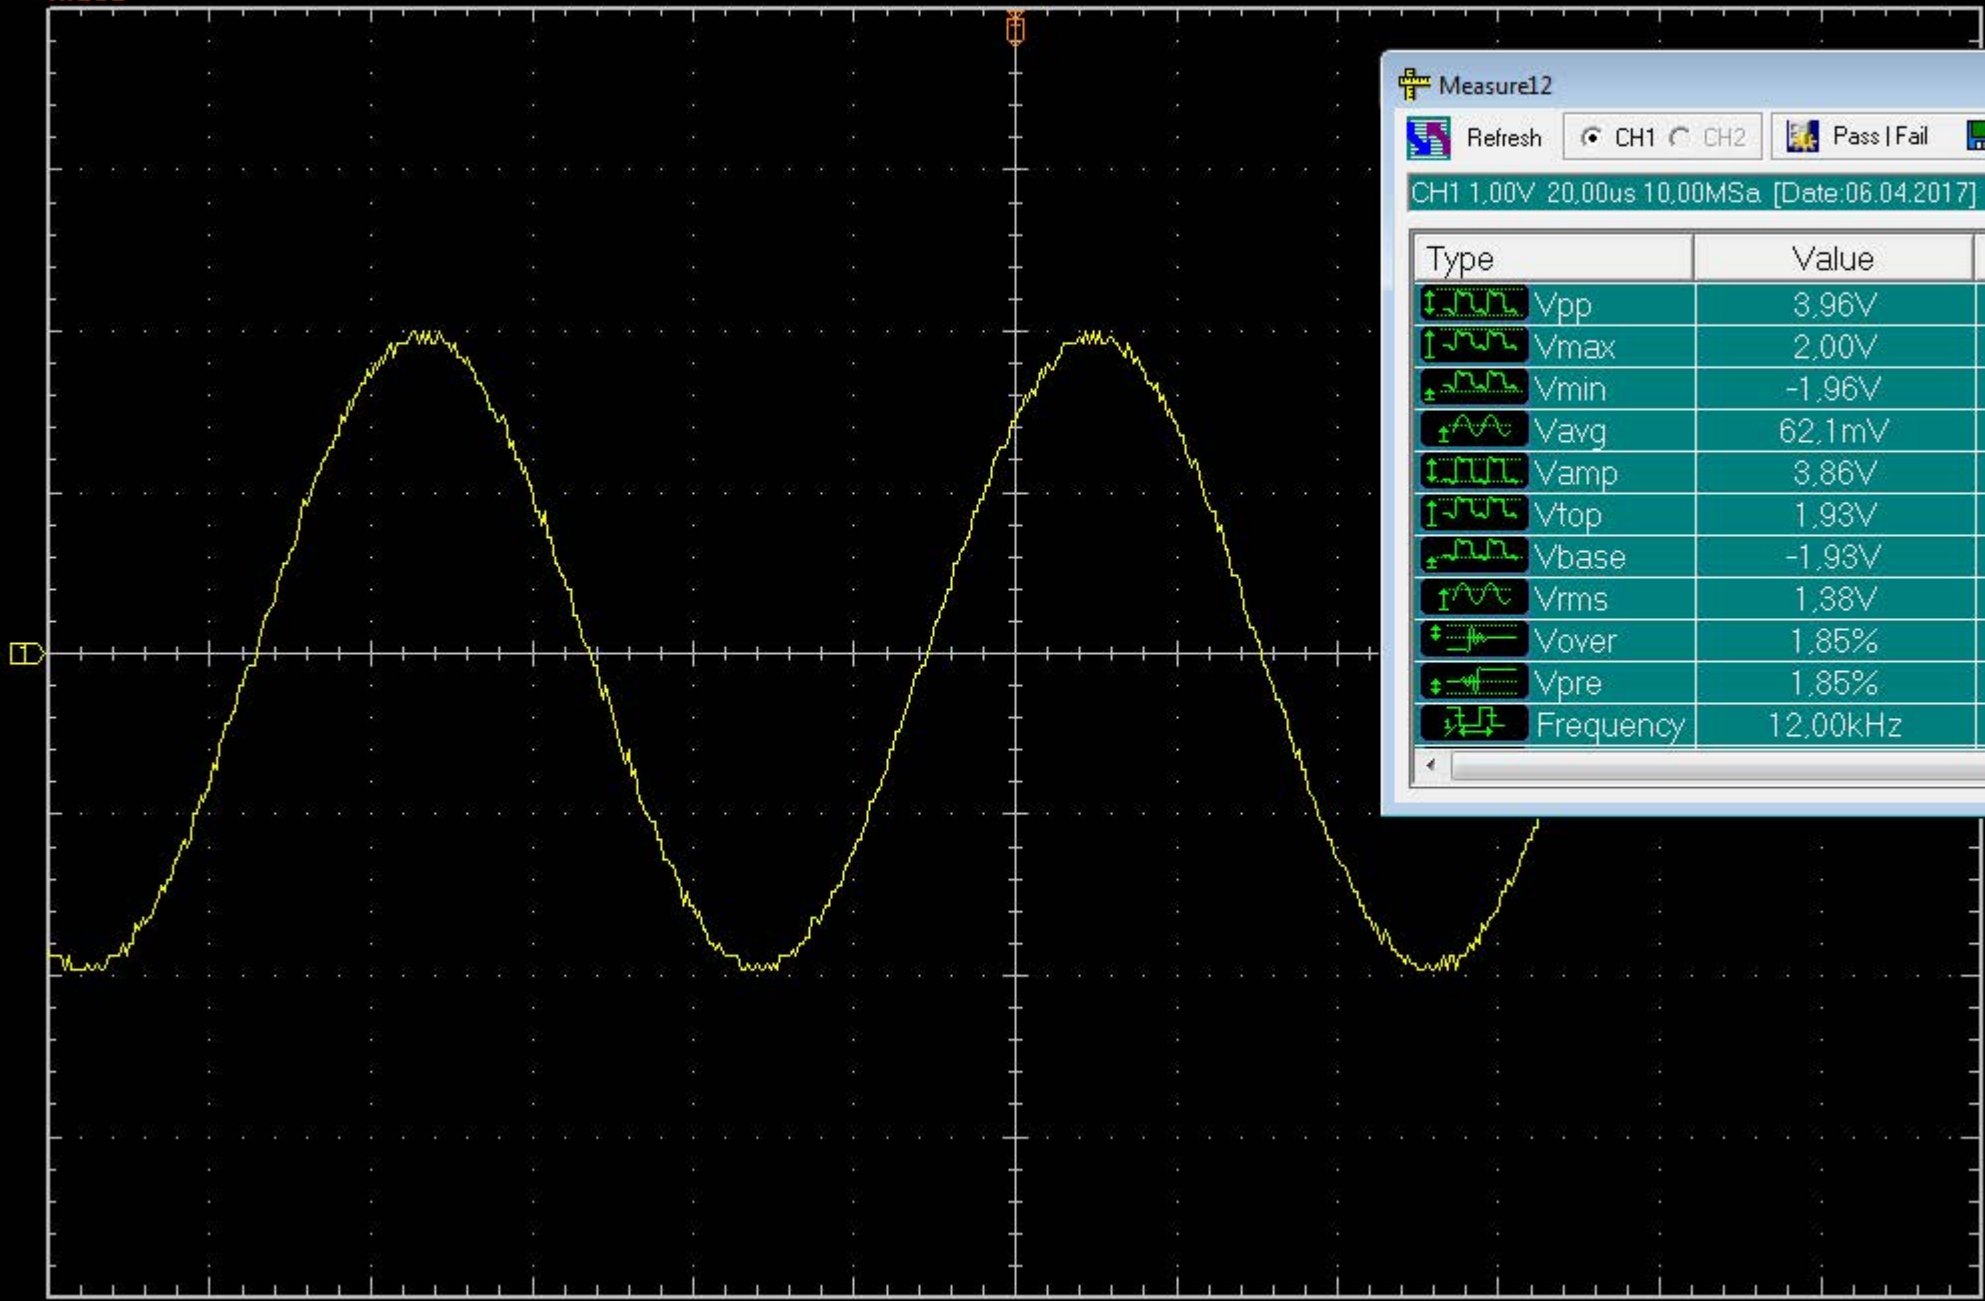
Measure12

Refresh CH1 CH2 Pass | Fail

CH1 1,00V 20,00us 10,00MSa [Date:06.04.2017]

| Type | Value |
|---|---|
| Vpp | 3,96V |
| Vmax | 2,00V |
| Vmin | -1,96V |
| Vavg | 62,1mV |
| Vamp | 3,86V |
| Vtop | 1,93V |
| Vbase | -1,93V |
| Vrms | 1,38V |
| Vover | 1,85% |
| Vpre | 1,85% |
| Frequency | 12,00kHz |

1